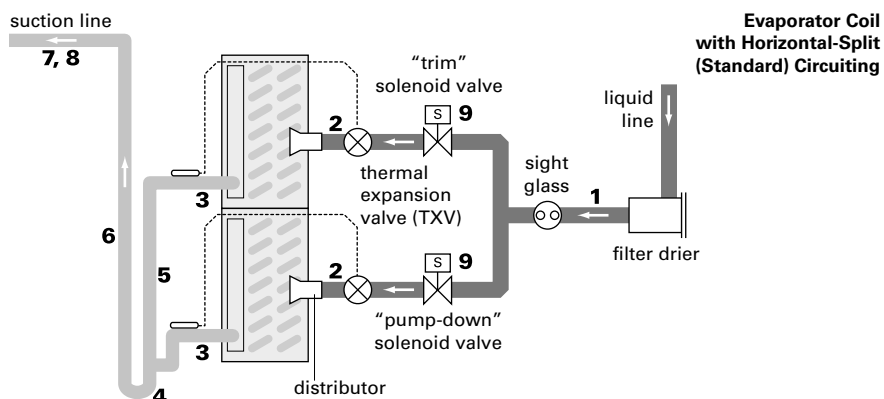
suction line

7, 8

Evaporator Coil with Horizontal-Split (Standard) Circuiting

"trim" solenoid valve

S 9

2

liquid line

sight glass

1

thermal expansion valve (TXV)

3

filter drier

6

5

2

S 9

"pump-down" solenoid valve

3

4

distributor